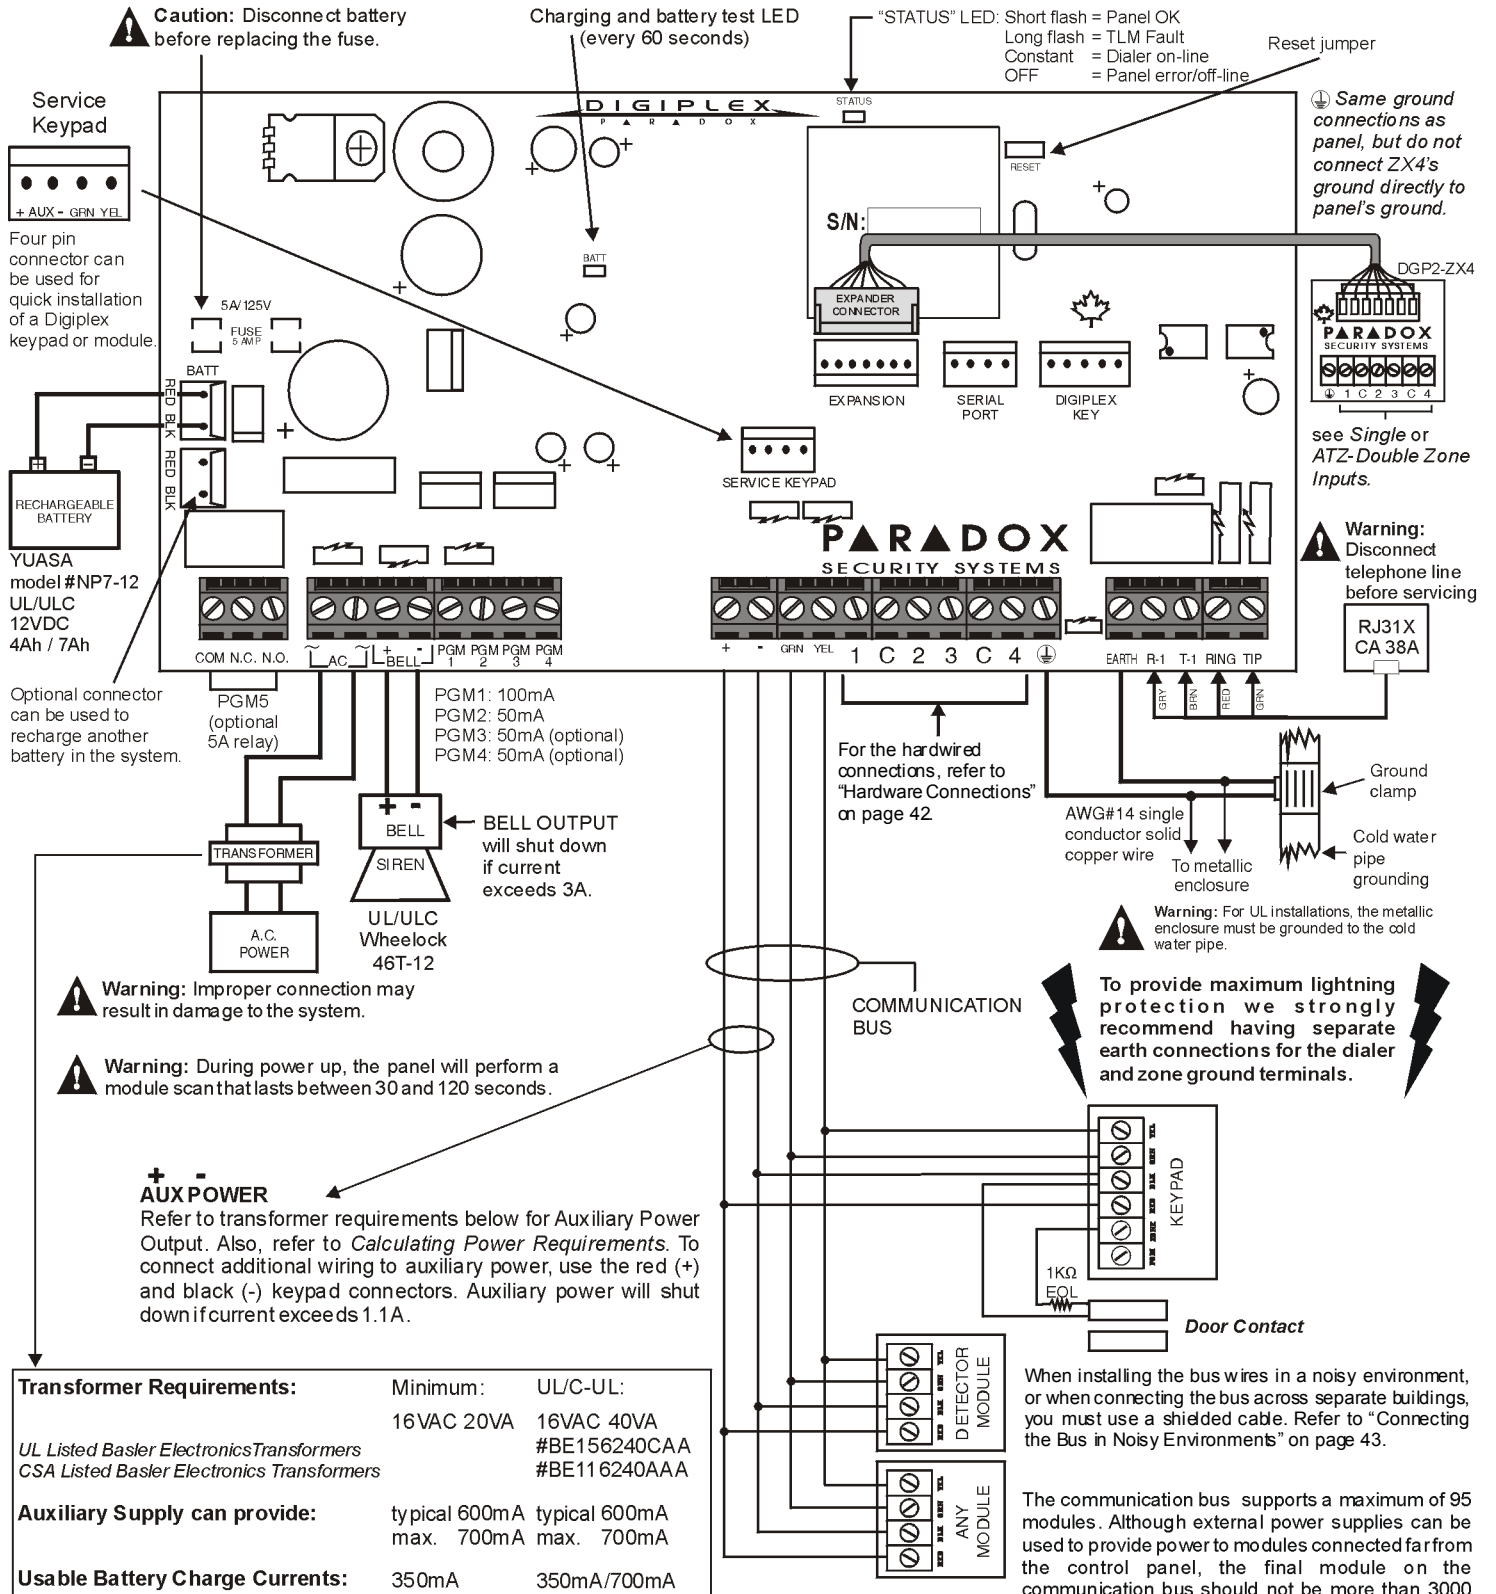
Caution: Disconnect battery before replacing the fuse.

Charging and battery test LED (every 60 seconds)

"STATUS" LED: Short flash = Panel OK
Long flash = TLM Fault
Constant = Dialer on-line
OFF = Panel error/off-line

Reset jumper

Service Keypad

+ AUX - GRN YEL

Four pin connector can be used for quick installation of a Digiplex keypad or module.

DIGIPLEX
PARADOX

STATUS

RESET

S/N:

EXPANDER CONNECTOR

Same ground connections as panel, but do not connect ZX4's ground directly to panel's ground.

DGP2-ZX4

PARADOX
SECURITY SYSTEMS

1 C 2 3 C 4

see Single or ATZ-Double Zone Inputs.

BATT

5A/125V
FUSE
5 AMP

BATT

RED BLK RED BLK

EXPANSION

SERIAL PORT

DIGIPLEX KEY

RECHARGEABLE BATTERY

SERVICE KEYPAD

YUASA model #NP7-12 UL/ULC 12VDC 4Ah / 7Ah

PARADOX
SECURITY SYSTEMS

Warning: Disconnect telephone line before servicing

RJ31X CA 38A

COM N.C. N.O. AC + BELL - PGM 1 PGM 2 PGM 3 PGM 4

+ - GRN YEL 1 C 2 3 C 4

EARTH R-1 T-1 RING TIP

GRY BRN RED GRN

Optional connector can be used to recharge another battery in the system.

PGM5 (optional 5A relay)

PGM1: 100mA
PGM2: 50mA
PGM3: 50mA (optional)
PGM4: 50mA (optional)

For the hardwired connections, refer to "Hardware Connections" on page 42.

Ground clamp

AWG#14 single conductor solid copper wire

To metallic enclosure

Cold water pipe grounding

TRANSFORMER

BELL

SIREN

BELL OUTPUT will shut down if current exceeds 3A.

A.C. POWER

UL/ULC Wheelock 46T-12

Warning: For UL installations, the metallic enclosure must be grounded to the cold water pipe.

Warning: Improper connection may result in damage to the system.

COMMUNICATION BUS

To provide maximum lightning protection we strongly recommend having separate earth connections for the dialer and zone ground terminals.

Warning: During power up, the panel will perform a module scan that lasts between 30 and 120 seconds.

+ -
AUX POWER
Refer to transformer requirements below for Auxiliary Power Output. Also, refer to Calculating Power Requirements. To connect additional wiring to auxiliary power, use the red (+) and black (-) keypad connectors. Auxiliary power will shut down if current exceeds 1.1A.

KEYPAD

1KΩ EOL

Door Contact

DETECTOR MODULE

ANY MODULE

When installing the bus wires in a noisy environment, or when connecting the bus across separate buildings, you must use a shielded cable. Refer to "Connecting the Bus in Noisy Environments" on page 43.

The communication bus supports a maximum of 95 modules. Although external power supplies can be used to provide power to modules connected far from the control panel, the final module on the communication bus should not be more than 3000

| Transformer Requirements: | Minimum: | UL/C-UL: |
|---|---|---|
| | 16VAC 20VA | 16VAC 40VA |
| UL Listed Basler Electronics Transformers | | #BE156240CAA |
| CSA Listed Basler Electronics Transformers | | #BE116240AAA |
| Auxiliary Supply can provide: | typical 600mA max. 700mA | typical 600mA max. 700mA |
| Usable Battery Charge Currents: | 350mA | 350mA/700mA |